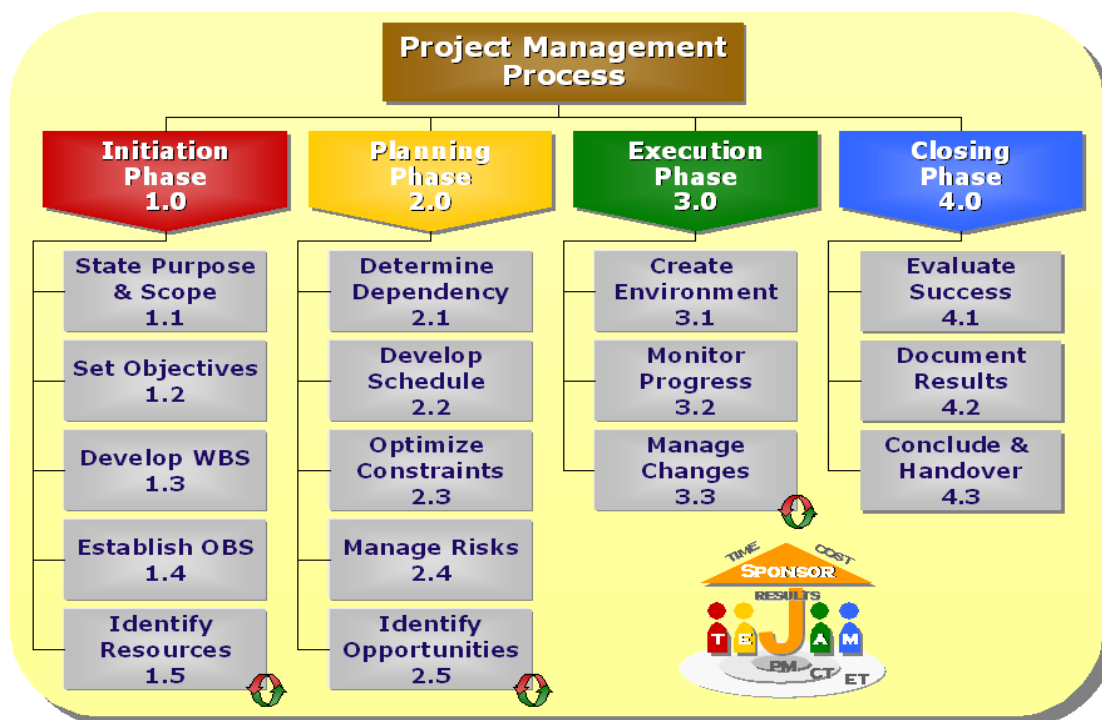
Project Management Process

Initiation Phase 1.0

State Purpose & Scope 1.1

Set Objectives 1.2

Develop WBS 1.3

Establish OBS 1.4

Identify Resources 1.5

Planning Phase 2.0

Determine Dependency 2.1

Develop Schedule 2.2

Optimize Constraints 2.3

Manage Risks 2.4

Identify Opportunities 2.5

Execution Phase 3.0

Create Environment 3.1

Monitor Progress 3.2

Manage Changes 3.3

Closing Phase 4.0

Evaluate Success 4.1

Document Results 4.2

Conclude & Handover 4.3

TIME COST
SPONSOR
RESULTS
T E J A M
PM CT ET